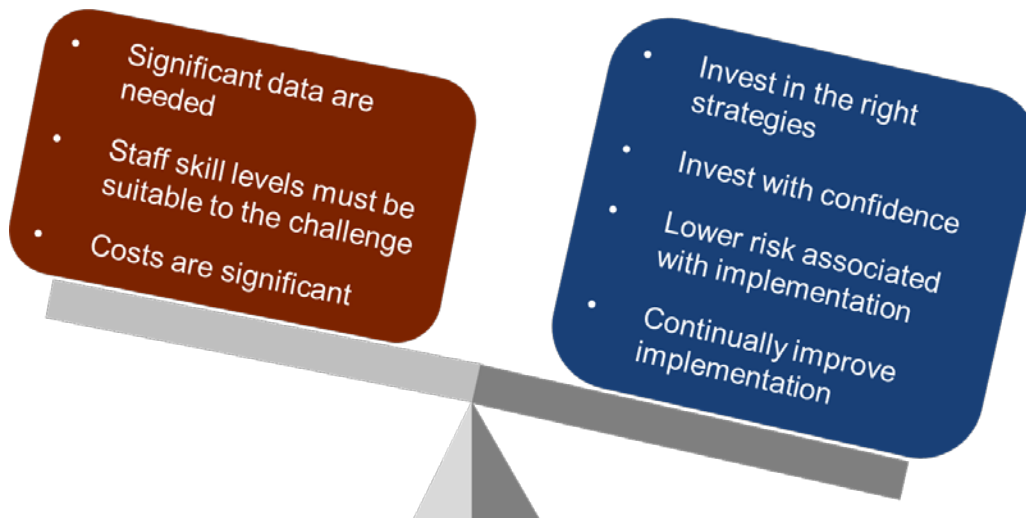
- Significant data are needed
- Staff skill levels must be suitable to the challenge
- Costs are significant

- Invest in the right strategies
- Invest with confidence
- Lower risk associated with implementation
- Continually improve implementation